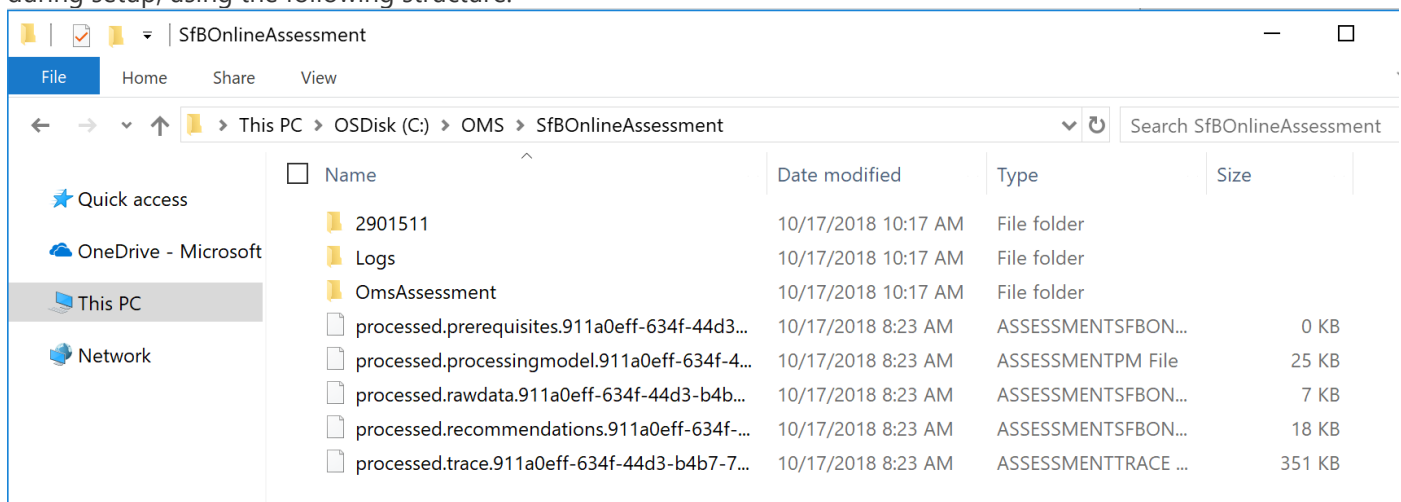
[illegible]

SfBOnlineAssessment

File Home Share View

This PC > OSDisk (C:) > OMS > SfBOnlineAssessment

Search SfBOnlineAssessment

Quick access

OneDrive - Microsoft

This PC

Network

| Name | Date modified | Type | Size |
|---|---|---|---|
| 2901511 | 10/17/2018 10:17 AM | File folder | |
| Logs | 10/17/2018 10:17 AM | File folder | |
| OmsAssessment | 10/17/2018 10:17 AM | File folder | |
| processed.prerequisites.911a0eff-634f-44d3... | 10/17/2018 8:23 AM | ASSESSMENTSFBON... | 0 KB |
| processed.processingmodel.911a0eff-634f-4... | 10/17/2018 8:23 AM | ASSESSMENTPM File | 25 KB |
| processed.rawdata.911a0eff-634f-44d3-b4b... | 10/17/2018 8:23 AM | ASSESSMENTSFBON... | 7 KB |
| processed.recommendations.911a0eff-634f-... | 10/17/2018 8:23 AM | ASSESSMENTSFBON... | 18 KB |
| processed.trace.911a0eff-634f-44d3-b4b7-7... | 10/17/2018 8:23 AM | ASSESSMENTTRACE ... | 351 KB |